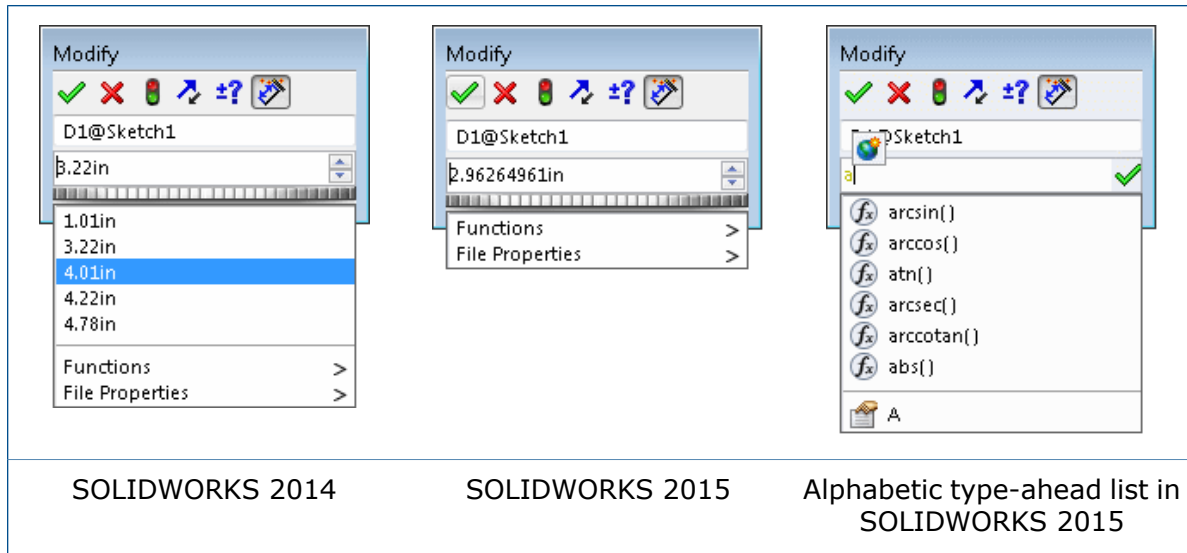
Modify

D1@Sketch1

3.22in

1.01in
3.22in
4.01in
4.22in
4.78in

Functions >
File Properties >

Modify

D1@Sketch1

2.96264961in

Functions >
File Properties >

Modify

D1@Sketch1

a

arcsin()
arccos()
atn()
arcsec()
arccotan()
abs()

A

SOLIDWORKS 2014

SOLIDWORKS 2015

Alphabetic type-ahead list in SOLIDWORKS 2015